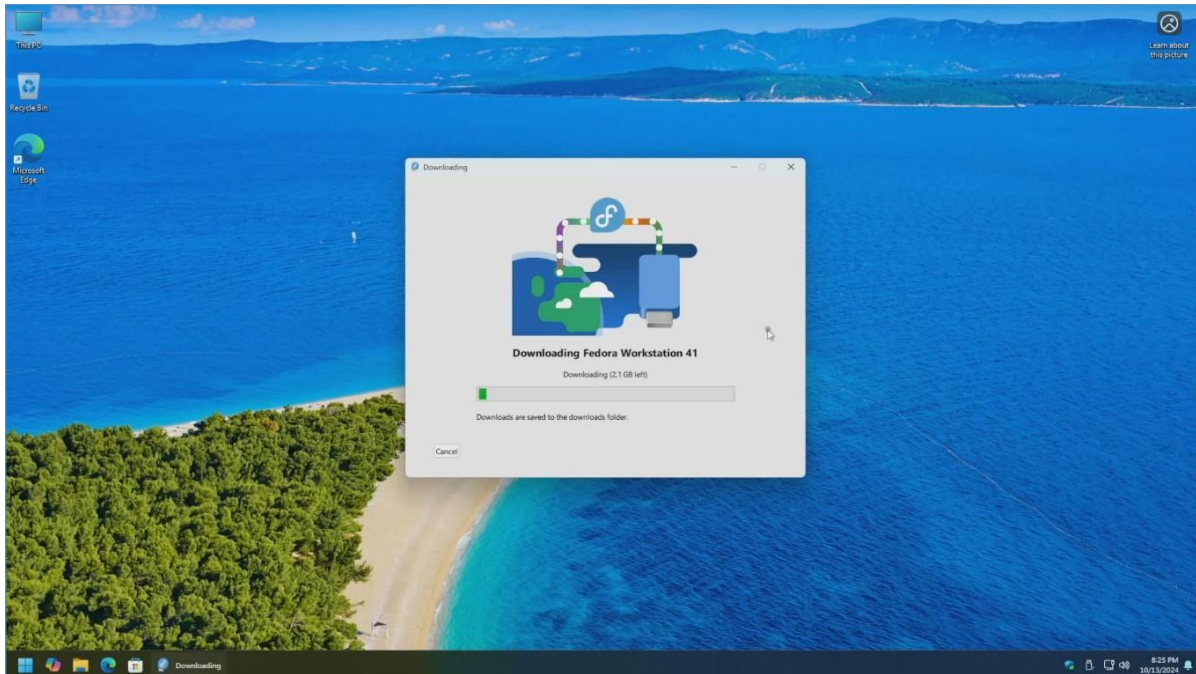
This PC

Recycle Bin

Microsoft Edge

Learn about this picture

Downloading

Downloading Fedora Workstation 41

Downloading (2.1 GB left)

Downloads are saved to the downloads folder.

Cancel

Downloading

8:25 PM
10/13/2024